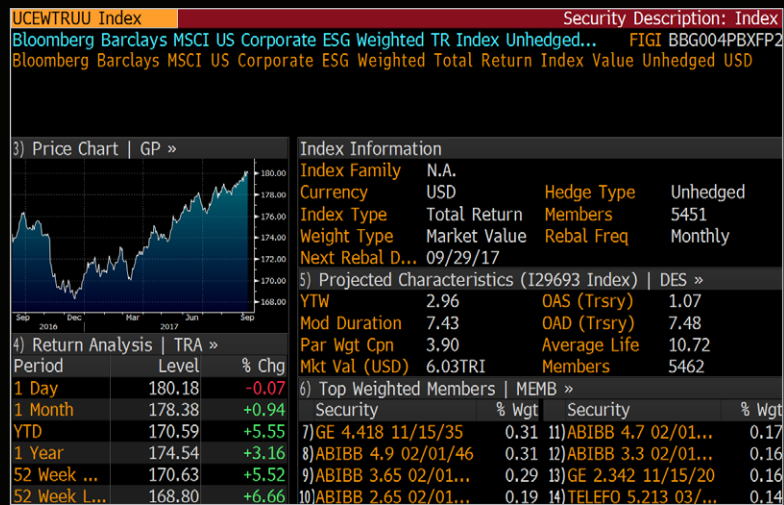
UCEWTRUU Index
Security Description: Index
Bloomberg Barclays MSCI US Corporate ESG Weighted TR Index Unhedged...
FIGI BBG004PBXFP2
Bloomberg Barclays MSCI US Corporate ESG Weighted Total Return Index Value Unhedged USD

3) Price Chart | GP »

180.00
178.00
176.00
174.00
172.00
170.00
168.00

Sep 2016 Dec Mar 2017 Jun Sep

Index Information

| | | | |
|---|---|---|---|
| Index Family | N.A. | | |
| Currency | USD | Hedge Type | Unhedged |
| Index Type | Total Return | Members | 5451 |
| Weight Type | Market Value | Rebal Freq | Monthly |
| Next Rebal D... | 09/29/17 | | |

5) Projected Characteristics (I29693 Index) | DES »

| | | | |
|---|---|---|---|
| YTW | 2.96 | OAS (Trsry) | 1.07 |
| Mod Duration | 7.43 | OAD (Trsry) | 7.48 |
| Par Wgt Cpn | 3.90 | Average Life | 10.72 |
| Mkt Val (USD) | 6.03TRI | Members | 5462 |

4) Return Analysis | TRA »

| Period | Level | % Chg |
|---|---|---|
| 1 Day | 180.18 | -0.07 |
| 1 Month | 178.38 | +0.94 |
| YTD | 170.59 | +5.55 |
| 1 Year | 174.54 | +3.16 |
| 52 Week ... | 170.63 | +5.52 |
| 52 Week L... | 168.80 | +6.66 |

6) Top Weighted Members | MEMB »

| Security | % Wgt | Security | % Wgt |
|---|---|---|---|
| 7) GE 4.418 11/15/35 | 0.31 | 11) ABIBB 4.7 02/01... | 0.17 |
| 8) ABIBB 4.9 02/01/46 | 0.31 | 12) ABIBB 3.3 02/01... | 0.16 |
| 9) ABIBB 3.65 02/01... | 0.29 | 13) GE 2.342 11/15/20 | 0.16 |
| 10) ABIBB 2.65 02/01... | 0.19 | 14) TELEFO 5.213 03/... | 0.14 |